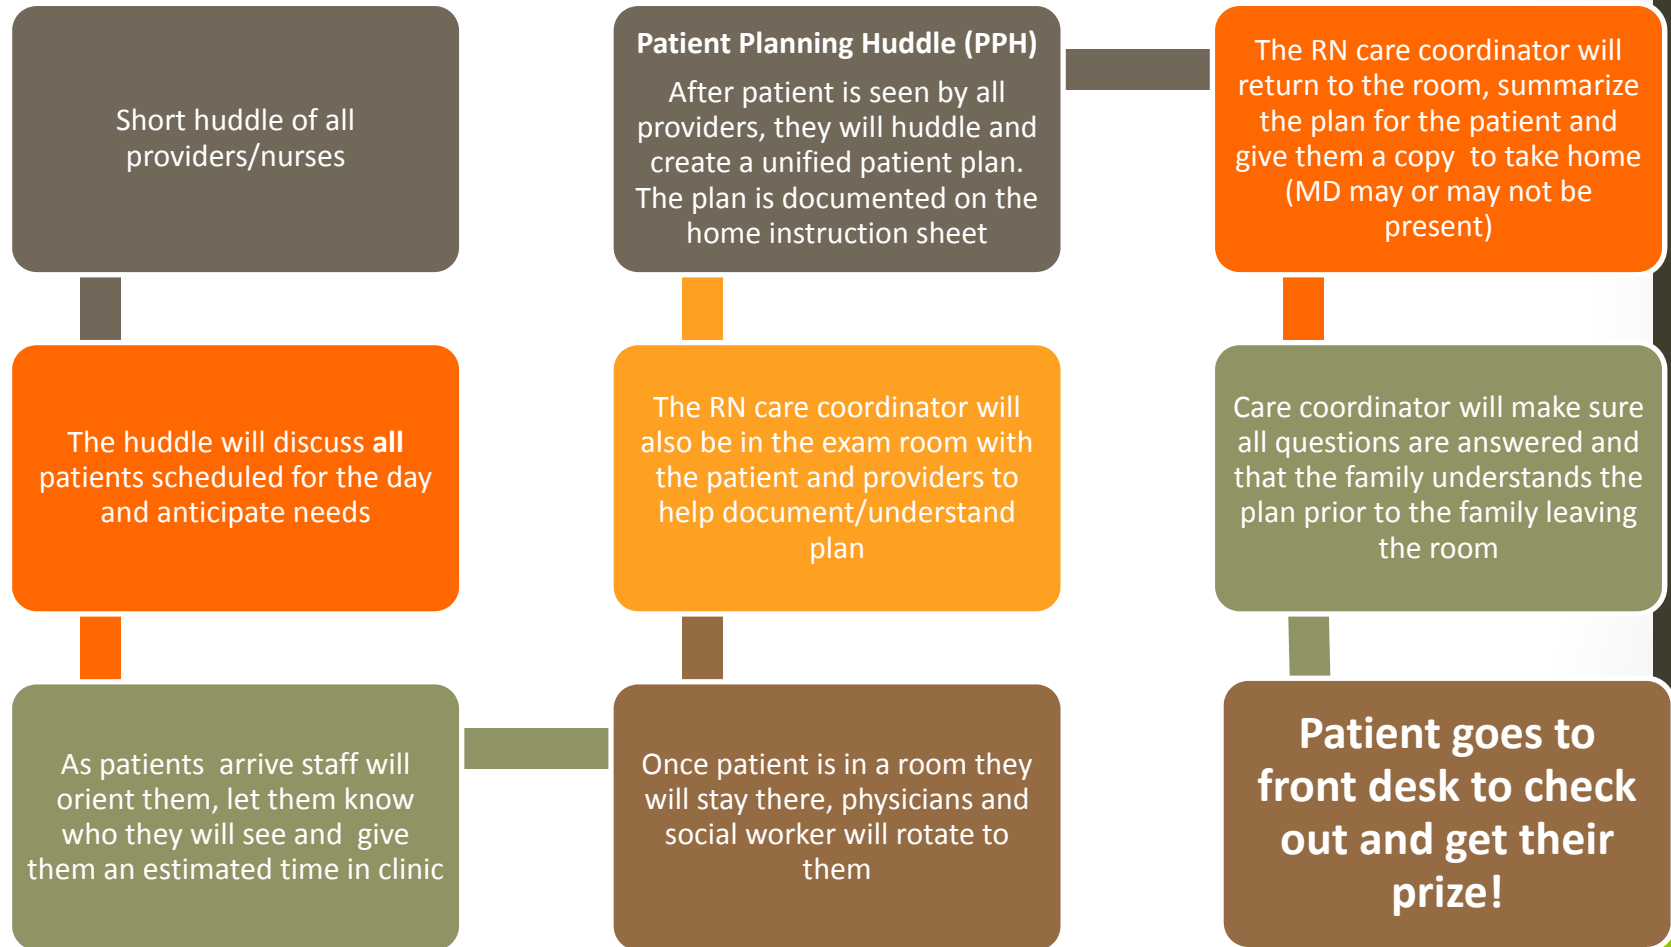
Short huddle of all providers/nurses

The huddle will discuss **all** patients scheduled for the day and anticipate needs

As patients arrive staff will orient them, let them know who they will see and give them an estimated time in clinic

Once patient is in a room they will stay there, physicians and social worker will rotate to them

The RN care coordinator will also be in the exam room with the patient and providers to help document/understand plan

Patient Planning Huddle (PPH)

After patient is seen by all providers, they will huddle and create a unified patient plan. The plan is documented on the home instruction sheet

The RN care coordinator will return to the room, summarize the plan for the patient and give them a copy to take home (MD may or may not be present)

Care coordinator will make sure all questions are answered and that the family understands the plan prior to the family leaving the room

Patient goes to front desk to check out and get their prize!